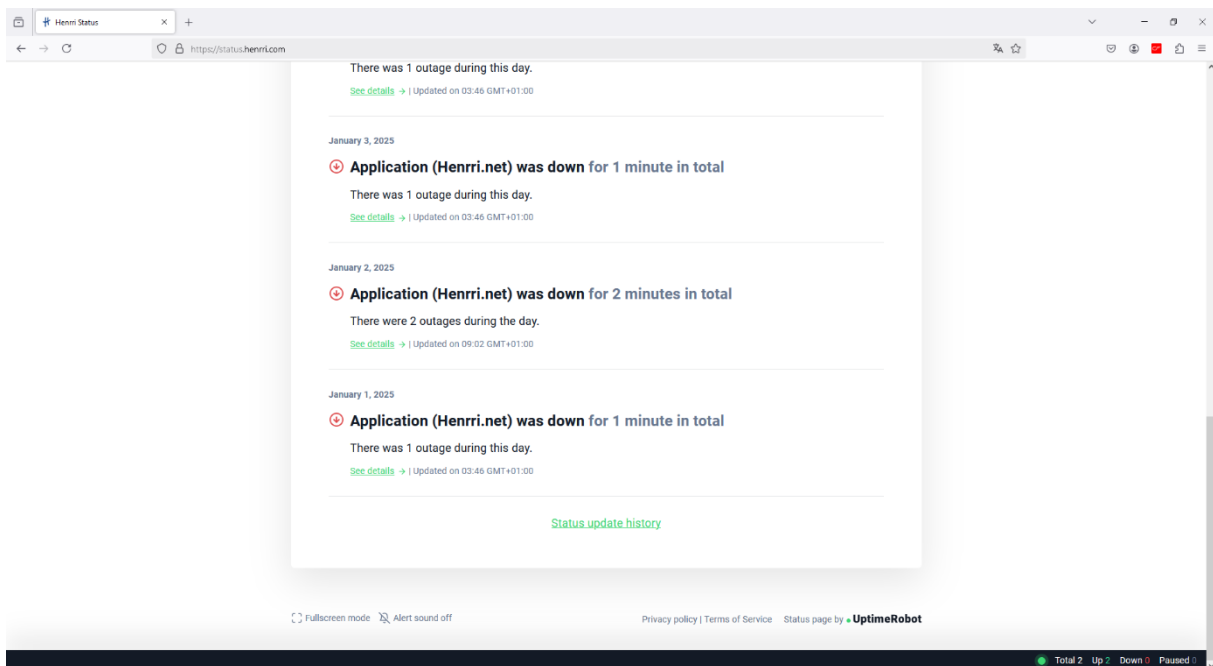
Henrri Status
https://status.henrri.com

There was 1 outage during this day.
See details → | Updated on 03:46 GMT+01:00

January 3, 2025
Application (Henrri.net) was down for 1 minute in total
There was 1 outage during this day.
See details → | Updated on 03:46 GMT+01:00

January 2, 2025
Application (Henrri.net) was down for 2 minutes in total
There were 2 outages during the day.
See details → | Updated on 09:02 GMT+01:00

January 1, 2025
Application (Henrri.net) was down for 1 minute in total
There was 1 outage during this day.
See details → | Updated on 03:46 GMT+01:00

Status update history

Fullscreen mode Alert sound off
Privacy policy | Terms of Service Status page by UptimeRobot

Total 2 Up 2 Down 0 Paused 0